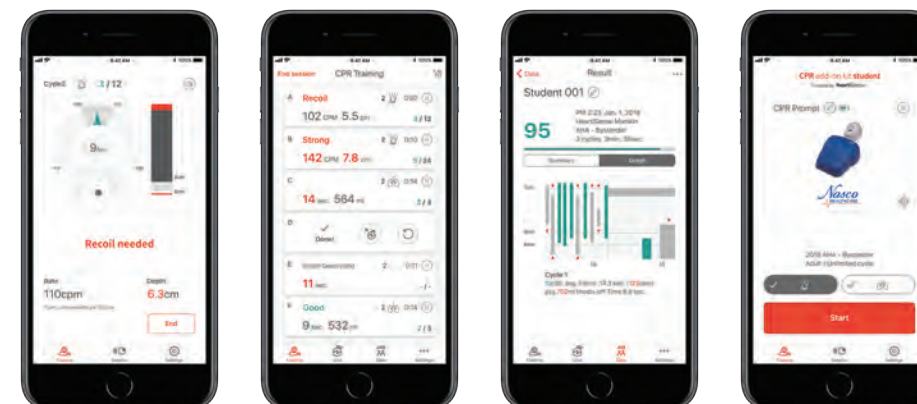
9:41 AM

Cycle2 3/12

9sec

Recoil needed

Rate
110cpm

Depth
6.3cm

End

9:41 AM

End session CPR Training

A Recoil
102 CPM 5.5 cm
3/12

B Strong
142 CPM 7.8 cm
5/24

C
14 sec 564 ml
3/8

D
Done!

E
11 sec

F Good
9 sec 532 ml
2/5

9:41 AM

Data Result

Student 001

95

Cycle 1

9:41 AM

CPR add-on kit student

CPR Prompt

Nasco

Start